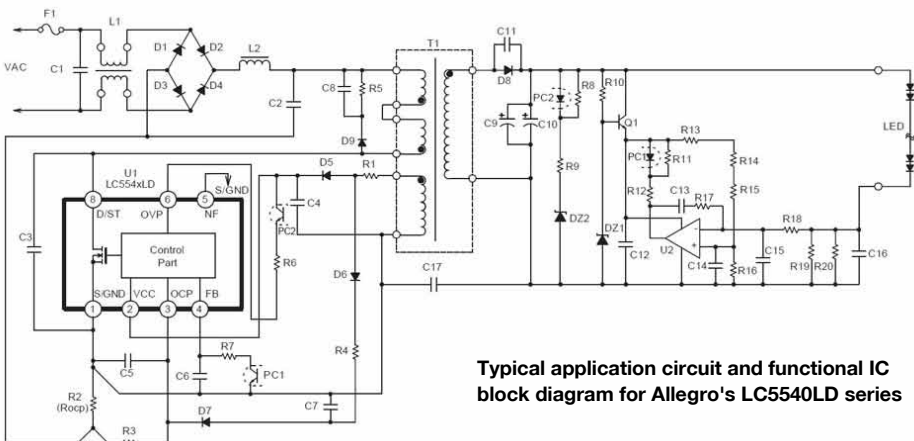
F1
L1
VAC
C1
D1
D2
D3
D4
L2
C2
T1
C11
D8
C8
R5
D9
PC2
R8
R10
C9
C10
Q1
R13
LED
PC1
R11
R14
U1
LC554xLD
8 D/ST
6 OVP
5 S/GND NF
D5
R1
C4
PC2
R9
DZ2
R12
C13
R17
R15
C3
Control Part
R6
DZ1
C12
U2
C14
R16
R18
C15
R19
R20
C16
D6
C17
1 S/GND
2 VCC
3 OCP
4 FB
C5
R7
C6
PC1
R4
R2 (Rocp)
D7
C7
R3

Typical application circuit and functional IC block diagram for Allegro's LC5540LD series